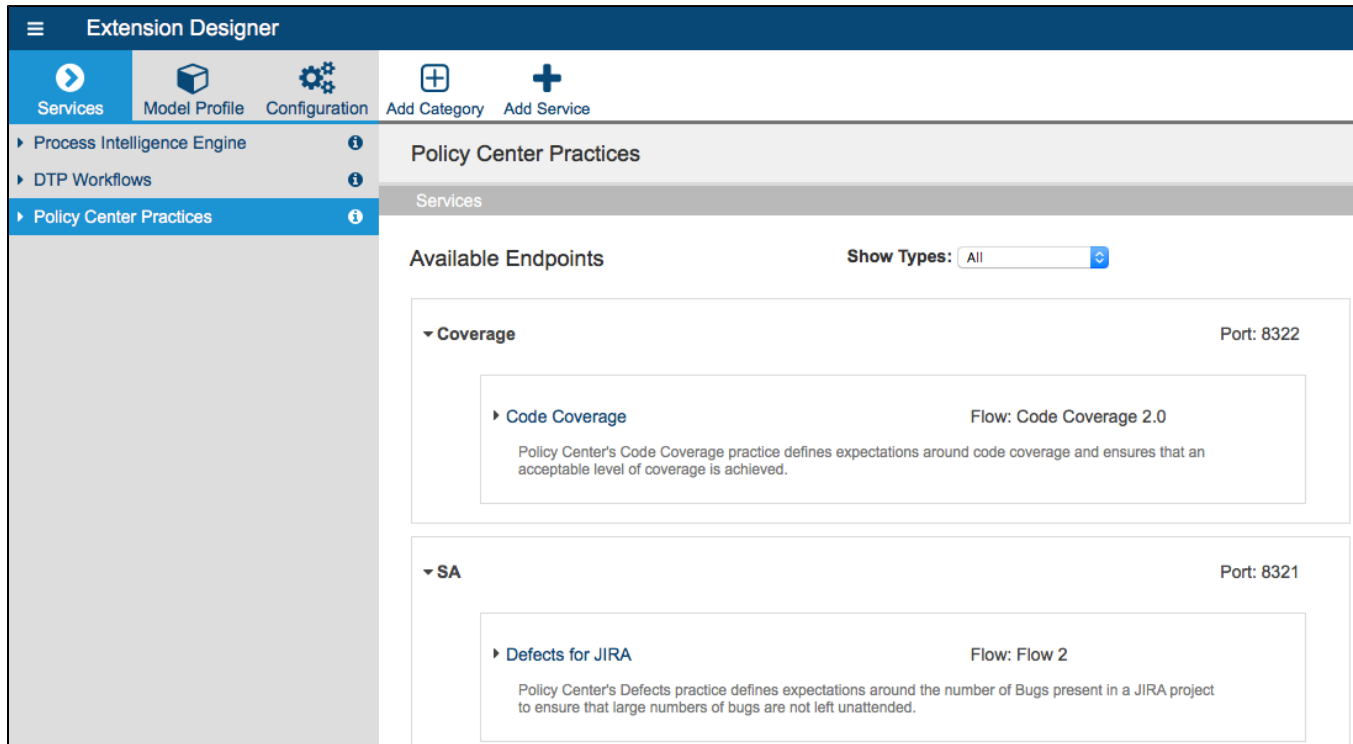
Extension Designer

Services
Model Profile
Configuration
Add Category
Add Service

Process Intelligence Engine
DTP Workflows
Policy Center Practices

Policy Center Practices

Services

Available Endpoints

Show Types: All

Coverage

Port: 8322

Code Coverage

Flow: Code Coverage 2.0

Policy Center's Code Coverage practice defines expectations around code coverage and ensures that an acceptable level of coverage is achieved.

SA

Port: 8321

Defects for JIRA

Flow: Flow 2

Policy Center's Defects practice defines expectations around the number of Bugs present in a JIRA project to ensure that large numbers of bugs are not left unattended.